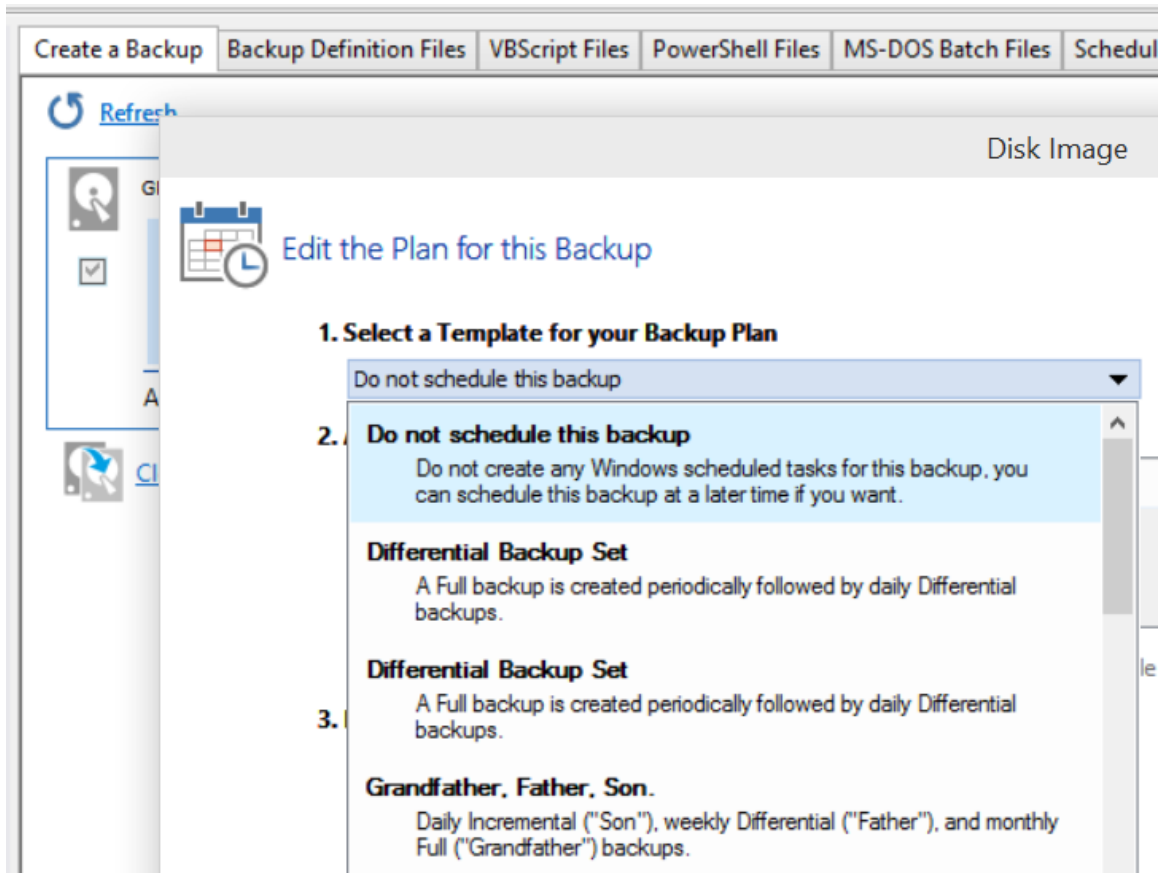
Create a Backup | Backup Definition Files | VBScript Files | PowerShell Files | MS-DOS Batch Files | Schedul

Refresh

Disk Image

Gl

A

Cl

Edit the Plan for this Backup

1. Select a Template for your Backup Plan

Do not schedule this backup

2. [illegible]

3. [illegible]

Do not schedule this backup
Do not create any Windows scheduled tasks for this backup, you can schedule this backup at a later time if you want.

Differential Backup Set
A Full backup is created periodically followed by daily Differential backups.

Differential Backup Set
A Full backup is created periodically followed by daily Differential backups.

Grandfather, Father, Son.
Daily Incremental ("Son"), weekly Differential ("Father"), and monthly Full ("Grandfather") backups.

le